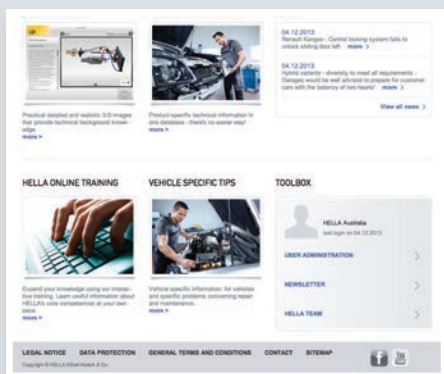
Practical detailed and realistic 3-D images that provide technical background knowledge.
more >

Product-specific technical information in one database – there's no easier way!
more >

04.12.2013
Renault Kangoo - Central locking system fails to unlock sliding door left more >

04.12.2013
Hybrid variants - diversity to meet all requirements - Garages would be well advised to prepare for customer cars with the 'battery of two hearts' more >

View all news >

HELLA ONLINE TRAINING

Expand your knowledge using our interactive training. Learn useful information about HELLA's core competences at your own pace.
more >

VEHICLE SPECIFIC TIPS

Vehicle specific information: for vehicles and specific problems concerning repair and maintenance.
more >

TOOLBOX

HELLA Australia
last login on 04.12.2013

USER ADMINISTRATION

NEWSLETTER

HELLA TEAM

LEGAL NOTICE DATA PROTECTION GENERAL TERMS AND CONDITIONS CONTACT SITEMAP

Copyright © HELLA KGaA Hueck & Co.